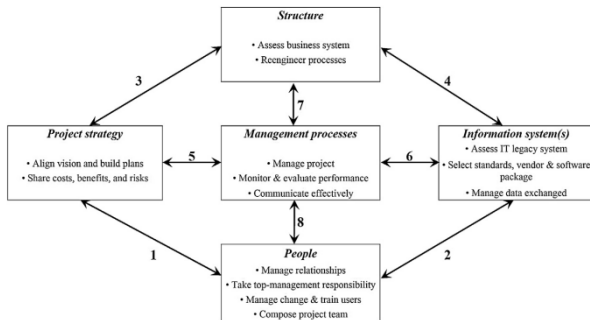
Structure
• Assess business system
• Reengineer processes

3

4

7

Project strategy
• Align vision and build plans
• Share costs, benefits, and risks

5

Management processes
• Manage project
• Monitor & evaluate performance
• Communicate effectively

6

Information system(s)
• Assess IT legacy system
• Select standards, vendor & software package
• Manage data exchanged

8

1

2

People
• Manage relationships
• Take top-management responsibility
• Manage change & train users
• Compose project team